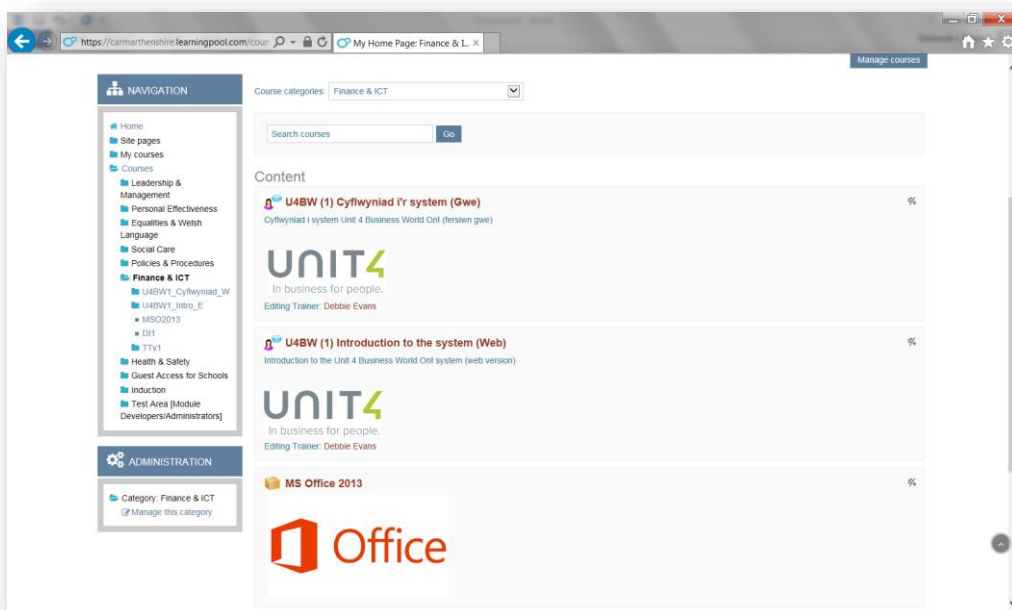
https://carmarthenshire.learningpool.com/cour

My Home Page: Finance & L...

Manage courses

NAVIGATION

Home
Site pages
My courses
Courses
Leadership & Management
Personal Effectiveness
Equalities & Welsh Language
Social Care
Policies & Procedures
Finance & ICT
U4BW1_Cyflwyniad_W
U4BW1_Intro_E
MSO2013
DI1
TTv1
Health & Safety
Guest Access for Schools
Induction
Test Area [Module Developers/Administrators]

ADMINISTRATION

Category: Finance & ICT
Manage this category

Course categories: Finance & ICT

Search courses
Go

Content

U4BW (1) Cyflwyniad i'r system (Gwe)
Cyflwyniad i system Unit 4 Business World Onl (fersiwn gwe)
UNIT4
In business for people.
Editing Trainer: Debbie Evans

U4BW (1) Introduction to the system (Web)
Introduction to the Unit 4 Business World Onl system (web version)
UNIT4
In business for people.
Editing Trainer: Debbie Evans

MS Office 2013
Office